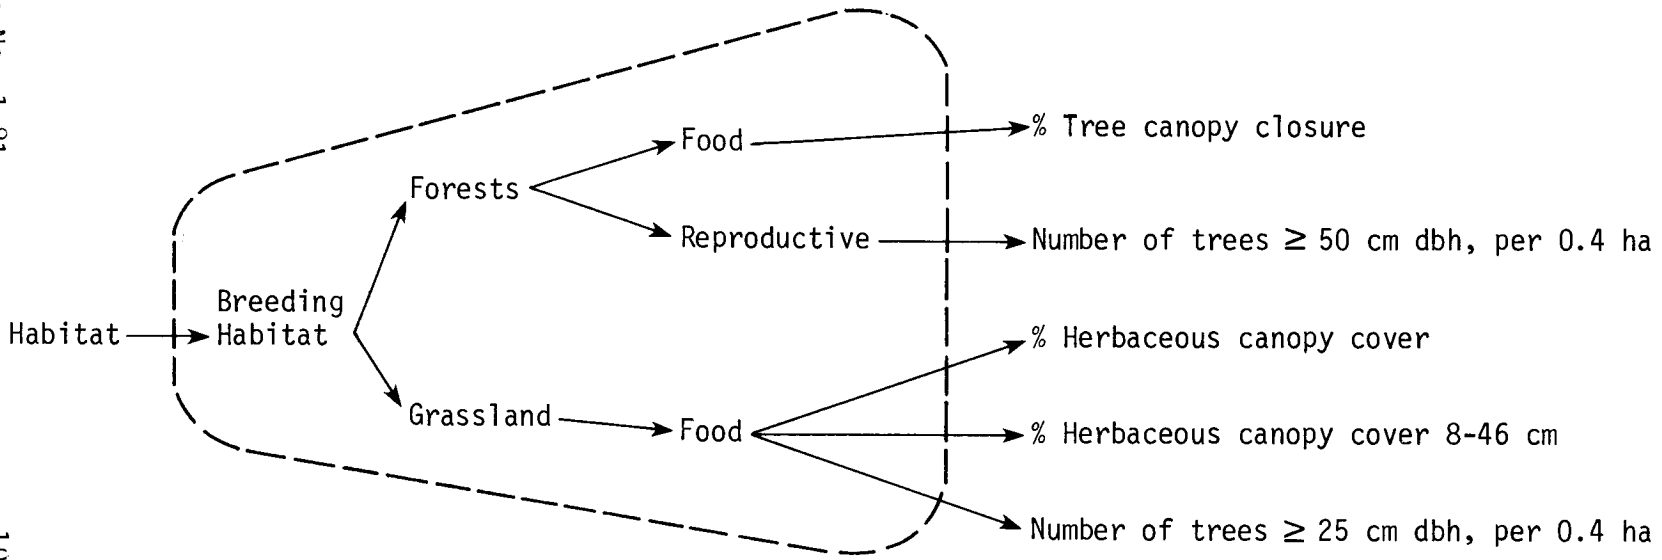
Habitat

Breeding Habitat

Forests

Food

% Tree canopy closure

Reproductive

Number of trees $\geq$ 50 cm dbh, per 0.4 ha

Grassland

Food

% Herbaceous canopy cover

% Herbaceous canopy cover 8-46 cm

Number of trees $\geq$ 25 cm dbh, per 0.4 ha